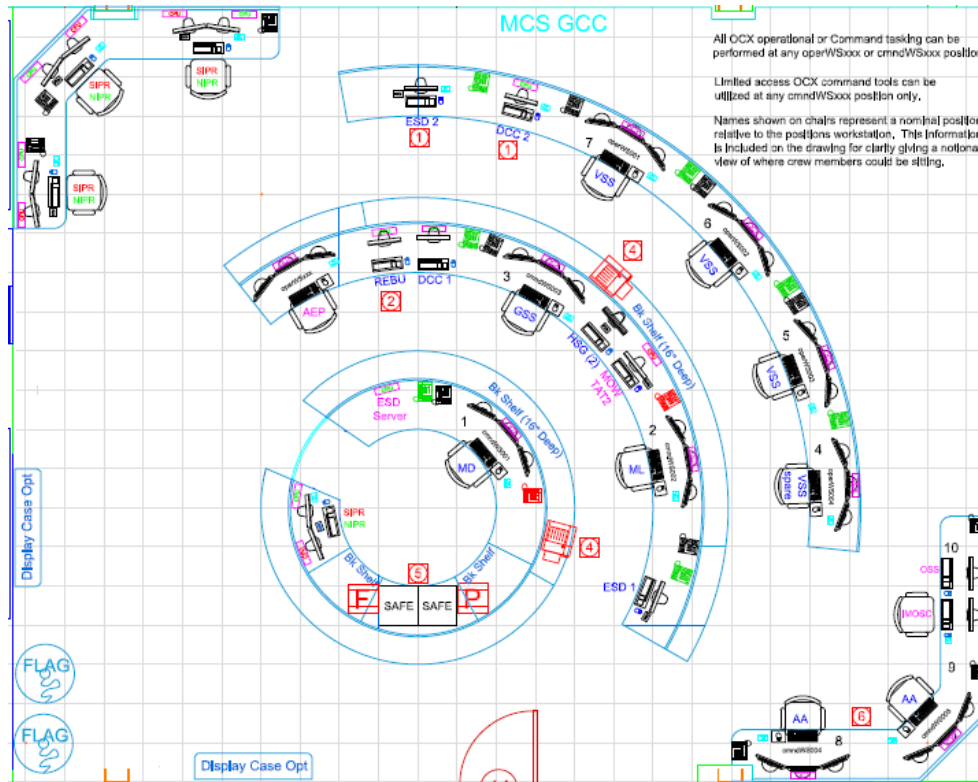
MCS GCC

All OCX operational or Command tasking can be performed at any operWSxxx or cmndWSxxx positio

Limited access OCX command tools can be utilized at any cmndWSxxx position only.

Names shown on chairs represent a nominal positio relative to the positions workstation. This informatio is included on the drawing for clarity giving a notiona view of where crew members could be sitting.

SIPR
NIPR

SIPR
NIPR

SIPR
NIPR

ESD 2
1
DCC 2
1
7
VSS
6
VSS
5
VSS
4
VSS
spare

4
Bk Shelf (16" Deep)

RESU
DCC 1
2
3
AEP
GSS
HSG (2)
MON
TAT2

ESD
Server
Bk Shelf (16" Deep)
1
MD
2
ML
4
ESD 1

SIPR
NIPR
Bk Shelf
5
Bk Shelf
F
SAFE
SAFE
P

Display Case Opt

FLAG
FLAG

Display Case Opt

10
OSS
MOSC
9
AA
6
AA
8